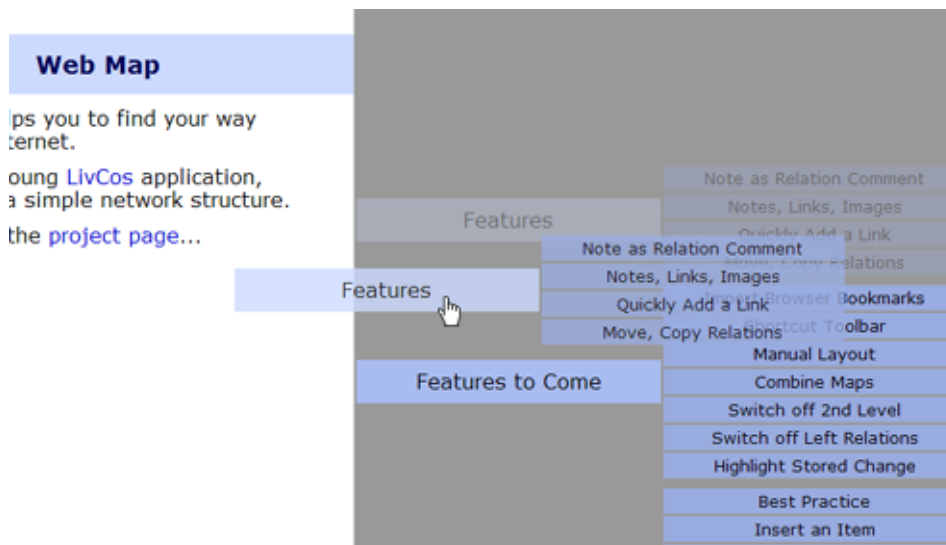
Web Map

lps you to find your way
ternet.

oung LivCos application,
a simple network structure.

the project page...

Note as Relation Comment
Notes, Links, Images
Quickly Add a Link
Move, Copy Relations

Features

Note as Relation Comment
Notes, Links, Images
Quickly Add a Link
Move, Copy Relations

Features

Browser Bookmarks
Shortcut Toolbar
Manual Layout

Features to Come

Combine Maps
Switch off 2nd Level
Switch off Left Relations
Highlight Stored Change
Best Practice
Insert an Item